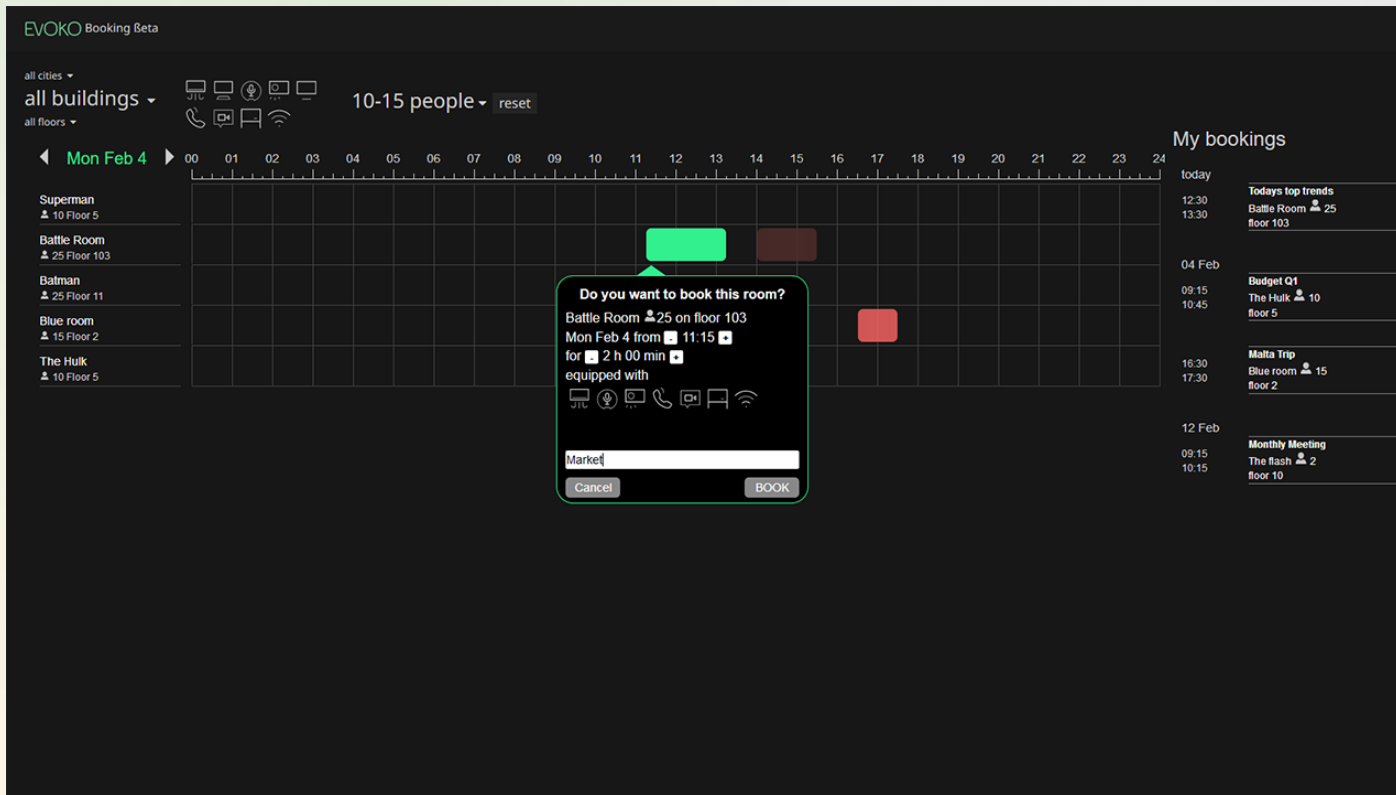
EVOKO Booking ßeta

all cities
all buildings
all floors

10-15 people reset

Mon Feb 4

00 01 02 03 04 05 06 07 08 09 10 11 12 13 14 15 16 17 18 19 20 21 22 23 24

Superman
10 Floor 5
Battle Room
25 Floor 103
Batman
25 Floor 11
Blue room
15 Floor 2
The Hulk
10 Floor 5

Do you want to book this room?
Battle Room 25 on floor 103
Mon Feb 4 from - 11:15 +
for - 2 h 00 min +
equipped with

Market
Cancel BOOK

My bookings

today
12:30
13:30
Todays top trends
Battle Room 25
floor 103

04 Feb
09:15
10:45
Budget Q1
The Hulk 10
floor 5

16:30
17:30
Malta Trip
Blue room 15
floor 2

12 Feb
09:15
10:15
Monthly Meeting
The flash 2
floor 10